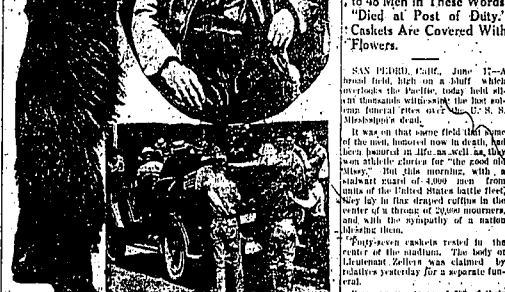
to 48 Men in These Words "Died at Post of Duty." Caskets Are Covered With Flowers.

SAN PEDRO, Calif., June 17.—A broad field, high on a bluff which overlooks the Pacific, today held silent thousands witnessing the last solemn funeral rites over the U. S. S. Mississippi's dead.

It was on that same field that some of the men, honored now in death, had been honored in life as well as they won athletic glories for "the good old Missy." But this morning, with a stalwart guard of 4,000 men from units of the United States battle fleet, they lay in flag draped coffins in the center of a throng of 20,000 mourners, and with the sympathy of a nation blessing them.

Forty-seven caskets rested in the center of the stadium. The body of Lieutenant Zellers was claimed by relatives yesterday for a separate funeral.

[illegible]